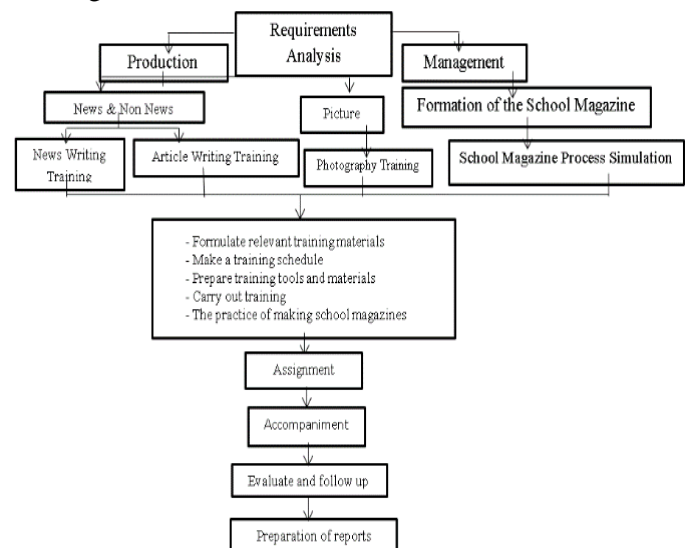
Requirements Analysis

Production

Management

News & Non News

Picture

Formation of the School Magazine

News Writing Training

Article Writing Training

Photography Training

School Magazine Process Simulation

- Formulate relevant training materials
- Make a training schedule
- Prepare training tools and materials
- Carry out training
- The practice of making school magazines

Assignment

Accompaniment

Evaluate and follow up

Preparation of reports